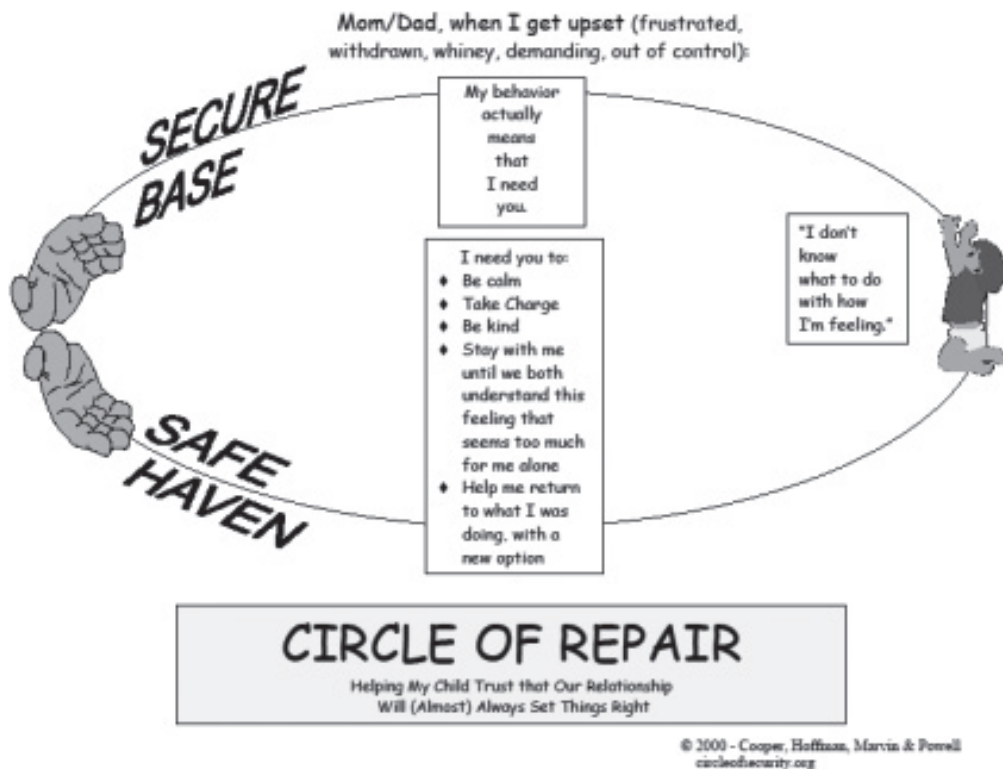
Mom/Dad, when I get upset (frustrated, withdrawn, whiney, demanding, out of control):

SECURE BASE

My behavior actually means that I need you.

I need you to:
♦ Be calm
♦ Take Charge
♦ Be kind
♦ Stay with me until we both understand this feeling that seems too much for me alone
♦ Help me return to what I was doing, with a new option

"I don't know what to do with how I'm feeling."

SAFE HAVEN

CIRCLE OF REPAIR
Helping My Child Trust that Our Relationship Will (Almost) Always Set Things Right

© 2000 - Cooper, Hoffman, Marvin & Powell
circleofsecurity.org